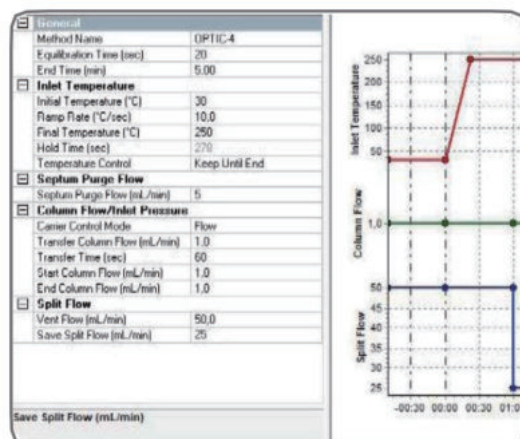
General

| | |
|---|---|
| Method Name | OPTIC-4 |
| Equilibration Time (sec) | 20 |
| End Time (min) | 5.00 |

Inlet Temperature

| | |
|---|---|
| Initial Temperature (°C) | 30 |
| Ramp Rate (°C/sec) | 10.0 |
| Final Temperature (°C) | 250 |
| Hold Time (sec) | 270 |
| Temperature Control | Keep Until End |

Septum Purge Flow

| | |
|---|---|
| Septum Purge Flow (mL/min) | 5 |

Column Flow/Inlet Pressure

| | |
|---|---|
| Carrier Control Mode | Flow |
| Transfer Column Flow (mL/min) | 1.0 |
| Transfer Time (sec) | 60 |
| Start Column Flow (mL/min) | 1.0 |
| End Column Flow (mL/min) | 1.0 |

Split Flow

| | |
|---|---|
| Vent Flow (mL/min) | 50.0 |
| Save Split Flow (mL/min) | 25 |

Save Split Flow (mL/min)

Inlet Temperature
250
200
150
100
50

Column Flow
1.0

Split Flow
50
45
40
35
30
25

-00:30 00:00 00:30 01:0